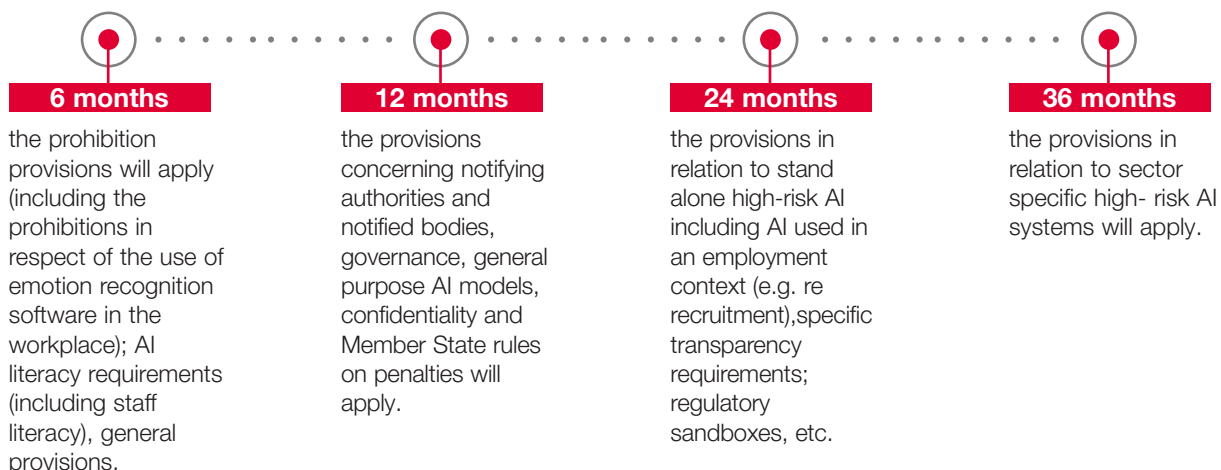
6 months

the prohibition provisions will apply (including the prohibitions in respect of the use of emotion recognition software in the workplace); AI literacy requirements (including staff literacy), general provisions.

12 months

the provisions concerning notifying authorities and notified bodies, governance, general purpose AI models, confidentiality and Member State rules on penalties will apply.

24 months

the provisions in relation to stand alone high-risk AI including AI used in an employment context (e.g. re recruitment),specific transparency requirements; regulatory sandboxes, etc.

36 months

the provisions in relation to sector specific high- risk AI systems will apply.